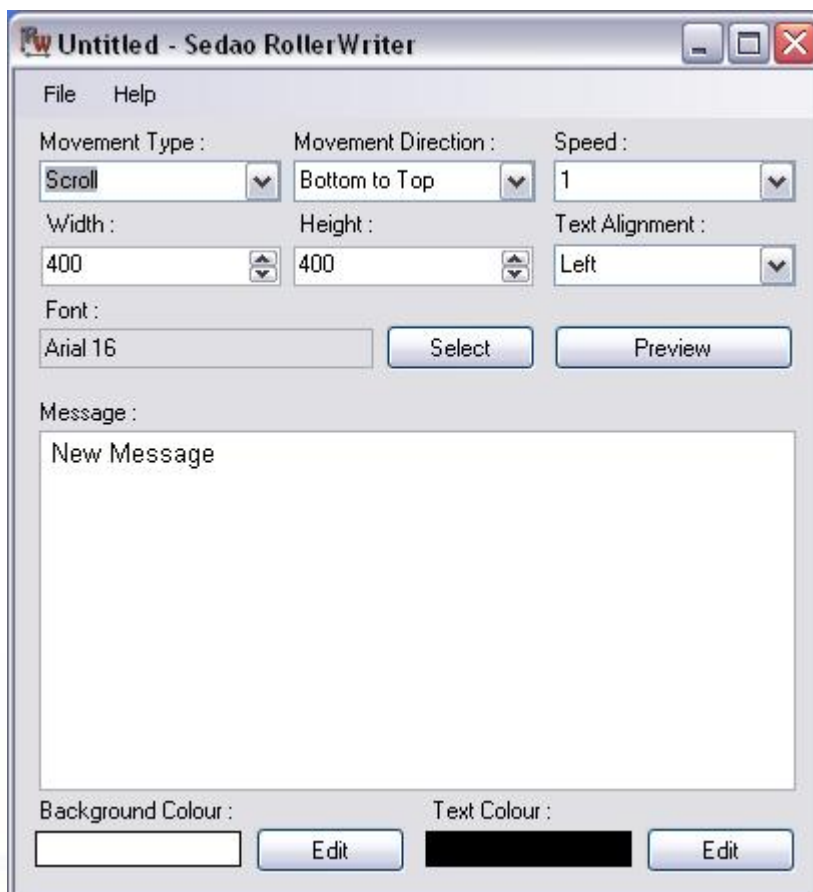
RW Untitled - Sedao RollerWriter

File Help

Movement Type :
Scroll

Movement Direction :
Bottom to Top

Speed :
1

Width :
400

Height :
400

Text Alignment :
Left

Font :
Arial 16

Select

Preview

Message :
New Message

Background Colour :

Edit

Text Colour :

Edit